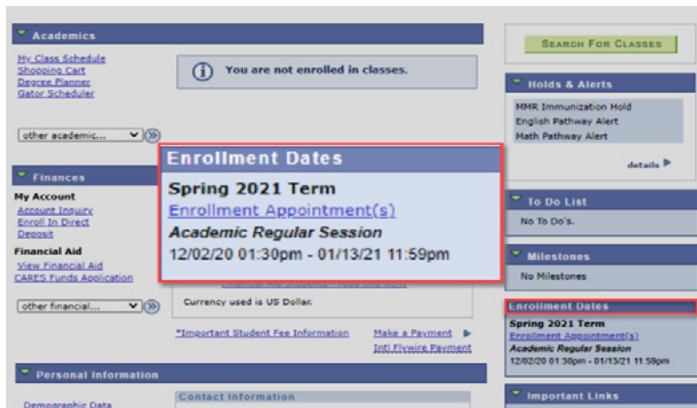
Academics

My Class Schedule
Shopping Cart
Degree Planner
Gator Scheduler

You are not enrolled in classes.

other academic...

Search For Classes

Holds & Alerts

MMR Immunization Hold
English Pathway Alert
Math Pathway Alert

details

Finances

My Account
Account Inquiry
Enroll In Direct
Deposit

Financial Aid
View Financial Aid
CARES Funds Application

other financial...

Enrollment Dates

Spring 2021 Term
Enrollment Appointment(s)
Academic Regular Session
12/02/20 01:30pm - 01/13/21 11:59pm

To Do List

No To Do's.

Milestones

No Milestones

Currency used is US Dollar.

*Important Student Fee Information

Make a Payment
Intl Flywire Payment

Enrollment Dates

Spring 2021 Term
Enrollment Appointment(s)
Academic Regular Session
12/02/20 01:30pm - 01/13/21 11:59pm

Personal Information

Demographic Data

Contact Information

Important Links